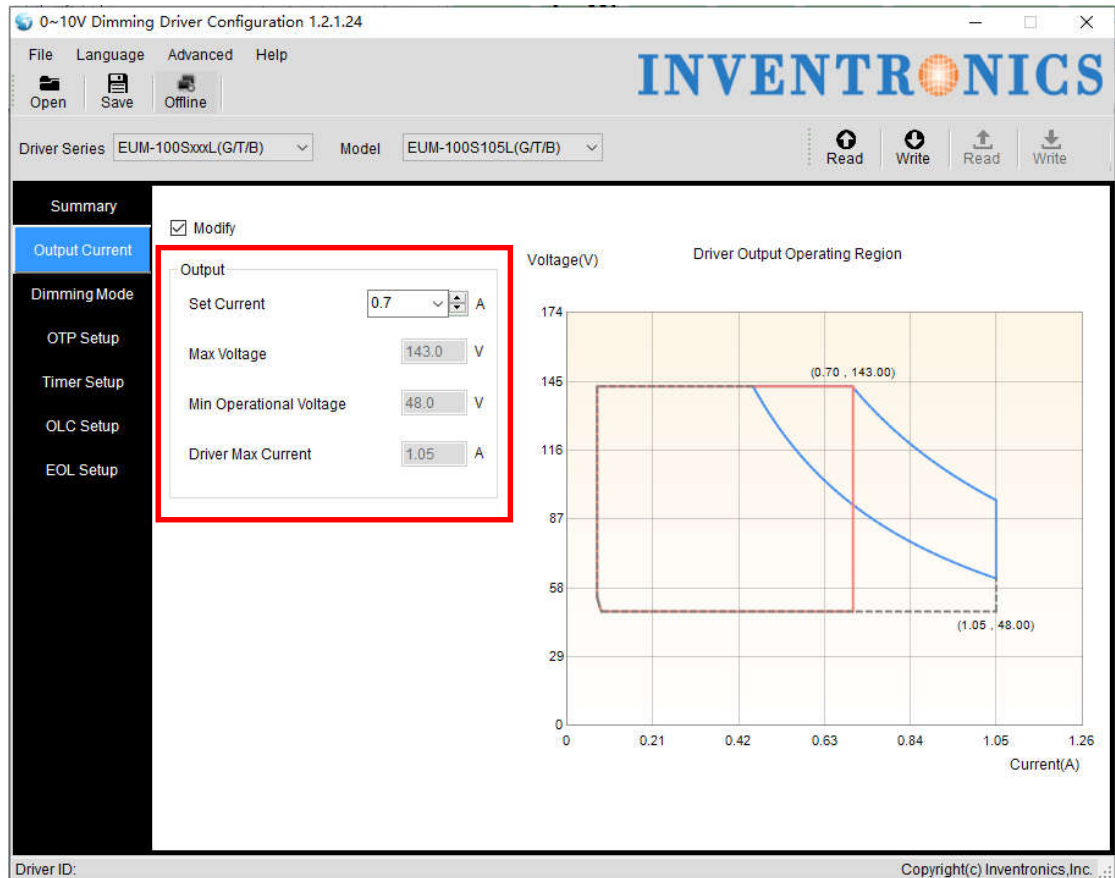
0~10V Dimming Driver Configuration 1.2.1.24

File Language Advanced Help

Open Save Offline

INVENTRONICS

Driver Series EUM-100SxxxL(G/T/B) Model EUM-100S105L(G/T/B)

Read Write Read Write

Summary
Output Current
Dimming Mode
OTP Setup
Timer Setup
OLC Setup
EOL Setup

Modify

Output

Set Current 0.7 A

Max Voltage 143.0 V

Min Operational Voltage 48.0 V

Driver Max Current 1.05 A

Voltage(V)

Driver Output Operating Region

174
145
116
87
58
29
0

(0.70 , 143.00)

(1.05 , 48.00)

0 0.21 0.42 0.63 0.84 1.05 1.26

Current(A)

Driver ID:

Copyright(c) Inventronics,Inc.